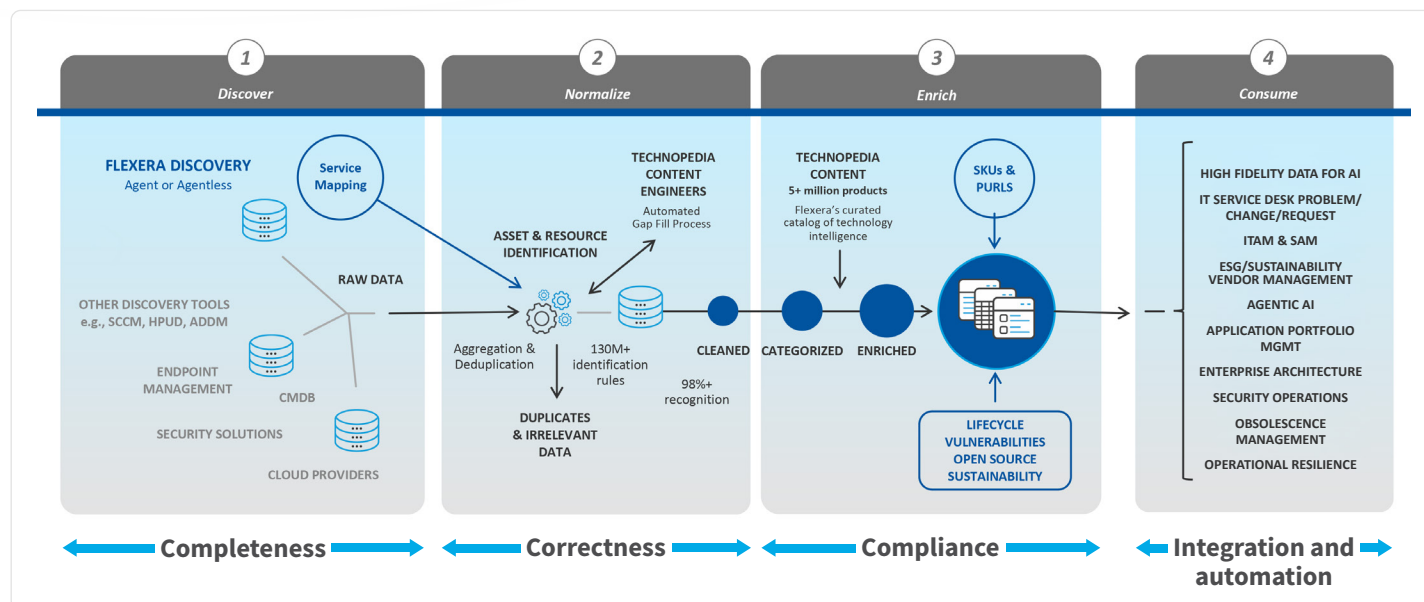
1
Discover

FLEXERA DISCOVERY
Agent or Agentless

Service Mapping

RAW DATA

OTHER DISCOVERY TOOLS
e.g., SCCM, HPUD, ADDM

ENDPOINT MANAGEMENT

CMDB

SECURITY SOLUTIONS

CLOUD PROVIDERS

2
Normalize

TECHNOPEDIA CONTENT ENGINEERS
Automated Gap Fill Process

ASSET & RESOURCE IDENTIFICATION

Aggregation & Deduplication

130M+ identification rules

CLEANED

98%+ recognition

DUPLICATES & IRRELEVANT DATA

3
Enrich

TECHNOPEDIA CONTENT
5+ million products
Flexera's curated catalog of technology intelligence

SKUs & PURLS

CATEGORIZED

ENRICHED

LIFECYCLE
VULNERABILITIES
OPEN SOURCE
SUSTAINABILITY

4
Consume

HIGH FIDELITY DATA FOR AI
IT SERVICE DESK PROBLEM/ CHANGE/REQUEST
ITAM & SAM
ESG/SUSTAINABILITY VENDOR MANAGEMENT
AGENTIC AI
APPLICATION PORTFOLIO MGMT
ENTERPRISE ARCHITECTURE
SECURITY OPERATIONS
OBSOLESCENCE MANAGEMENT
OPERATIONAL RESILIENCE

Completeness

Correctness

Compliance

Integration and automation